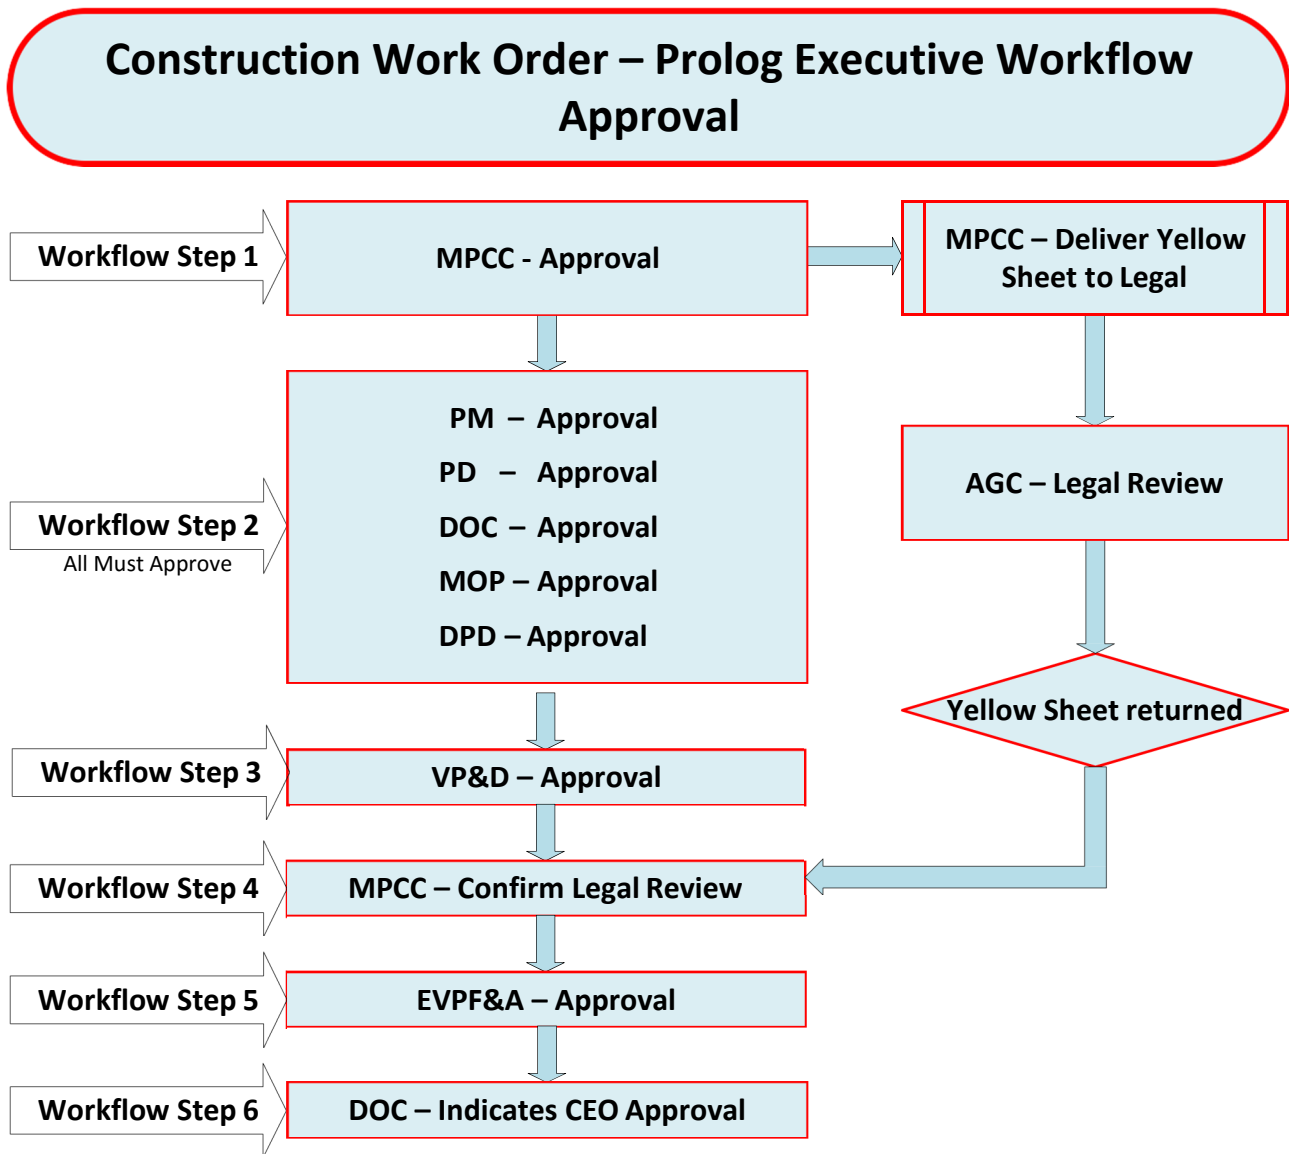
Construction Work Order – Prolog Executive Workflow Approval

Workflow Step 1

MPCC - Approval

MPCC – Deliver Yellow Sheet to Legal

Workflow Step 2
All Must Approve

PM – Approval
PD – Approval
DOC – Approval
MOP – Approval
DPD – Approval

AGC – Legal Review

Yellow Sheet returned

Workflow Step 3

VP&D – Approval

Workflow Step 4

MPCC – Confirm Legal Review

Workflow Step 5

EVPF&A – Approval

Workflow Step 6

DOC – Indicates CEO Approval